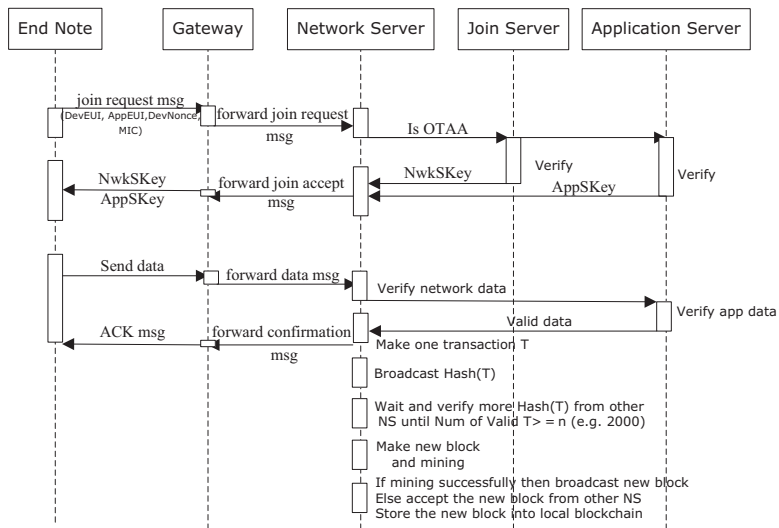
End Note

Gateway

Network Server

Join Server

Application Server

join request msg
(DevEUI, AppEUI,DevNonce, MIC)

forward join request msg

Is OTAA

Verify

Verify

NwkSKey

AppSKey

NwkSKey
AppSKey

forward join accept msg

Send data

forward data msg

Verify network data

Verify app data

Valid data

ACK msg

forward confirmation msg

Make one transaction T

Broadcast Hash(T)

Wait and verify more Hash(T) from other NS until Num of Valid T> = n (e.g. 2000)

Make new block and mining

If mining successfully then broadcast new block
Else accept the new block from other NS
Store the new block into local blockchain